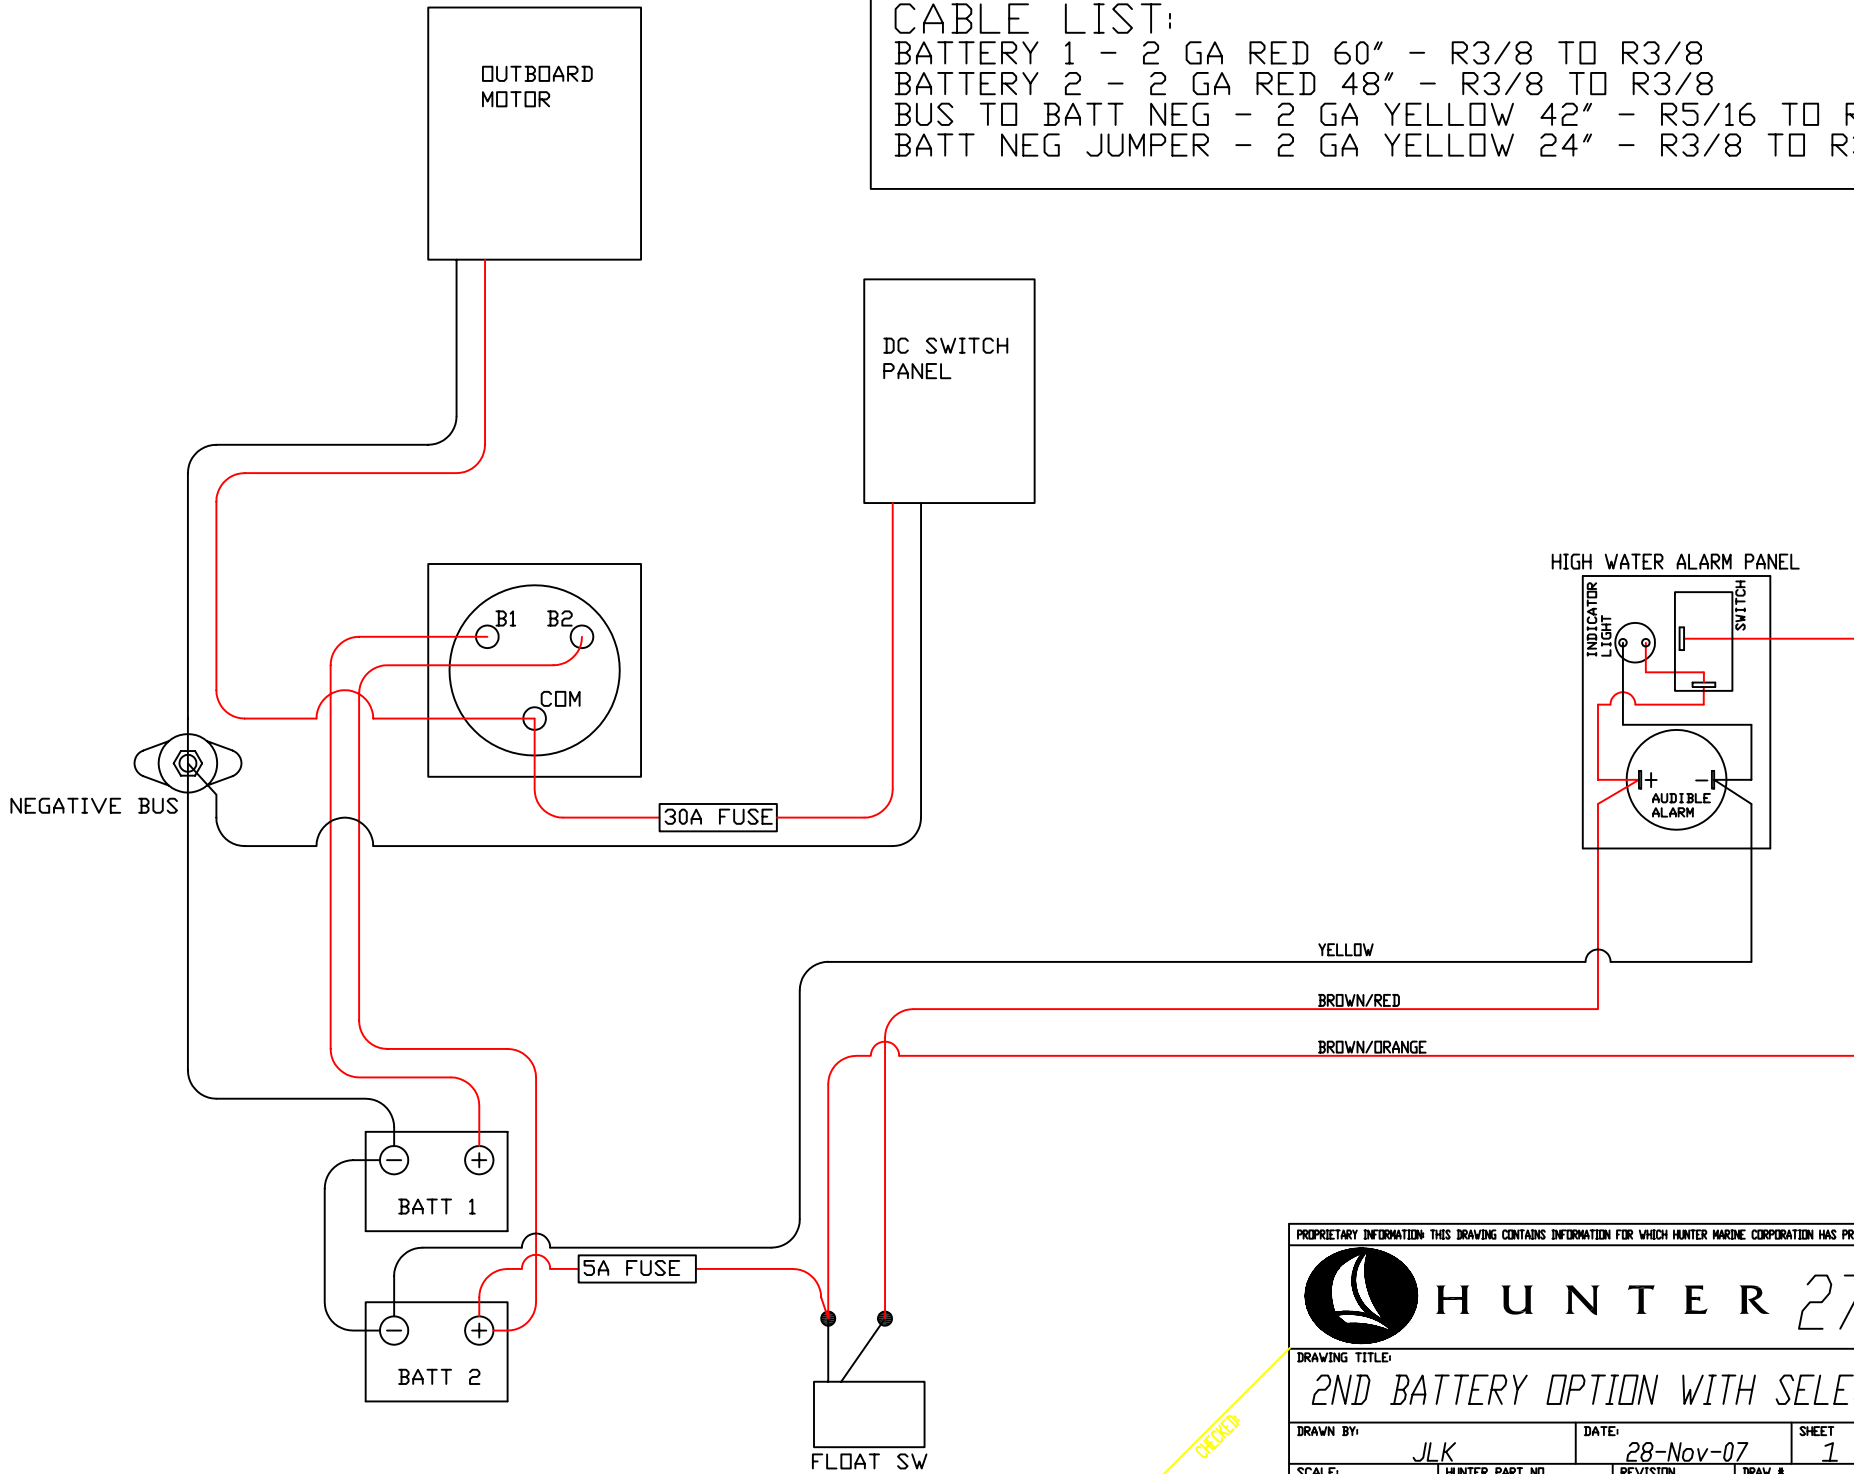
CABLE LIST:
BATTERY 1 - 2 GA RED 60" - R3/8 TO R3/8
BATTERY 2 - 2 GA RED 48" - R3/8 TO R3/8
BUS TO BATT NEG - 2 GA YELLOW 42" - R5/16 TO R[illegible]
BATT NEG JUMPER - 2 GA YELLOW 24" - R3/8 TO R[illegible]

OUTBOARD MOTOR

DC SWITCH PANEL

HIGH WATER ALARM PANEL

INDICATOR LIGHT

SWITCH

AUDIBLE ALARM

B1 B2

COM

NEGATIVE BUS

30A FUSE

YELLOW

BROWN/RED

BROWN/ORANGE

BATT 1

BATT 2

5A FUSE

FLOAT SW

PROPRIETARY INFORMATION: THIS DRAWING CONTAINS INFORMATION FOR WHICH HUNTER MARINE CORPORATION HAS PR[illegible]

HUNTER 2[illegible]

DRAWING TITLE:
2ND BATTERY OPTION WITH SELE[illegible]

DRAWN BY: JLK
DATE: 28-Nov-07
SHEET 1
SCALE:
HUNTER PART NO.
REVISION
DRAW #

CHECKED